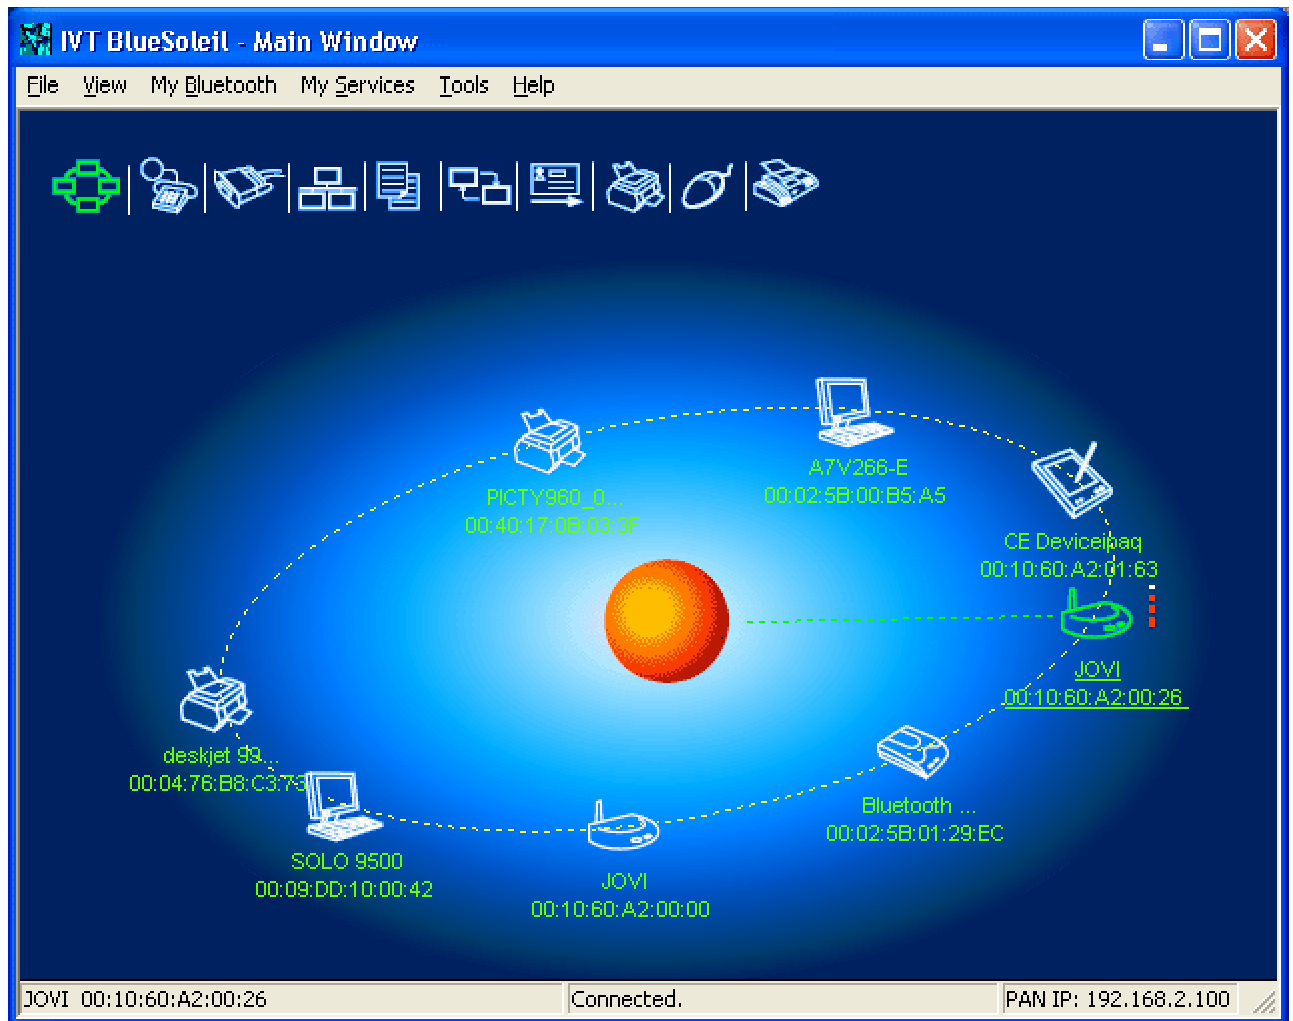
IVT BlueSoleil - Main Window

File View My Bluetooth My Services Tools Help

PICTY960_0...
00:40:17:0B:03:3F

A7V266-E
00:02:5B:00:B5:A5

CE Deviceipaq
00:10:60:A2:01:63

JOVI
00:10:60:A2:00:26

deskjet 99...
00:04:76:B8:C3:73

Bluetooth ...
00:02:5B:01:29:EC

SOLO 9500
00:09:DD:10:00:42

JOVI
00:10:60:A2:00:00

JOVI 00:10:60:A2:00:26 | Connected. | PAN IP: 192.168.2.100